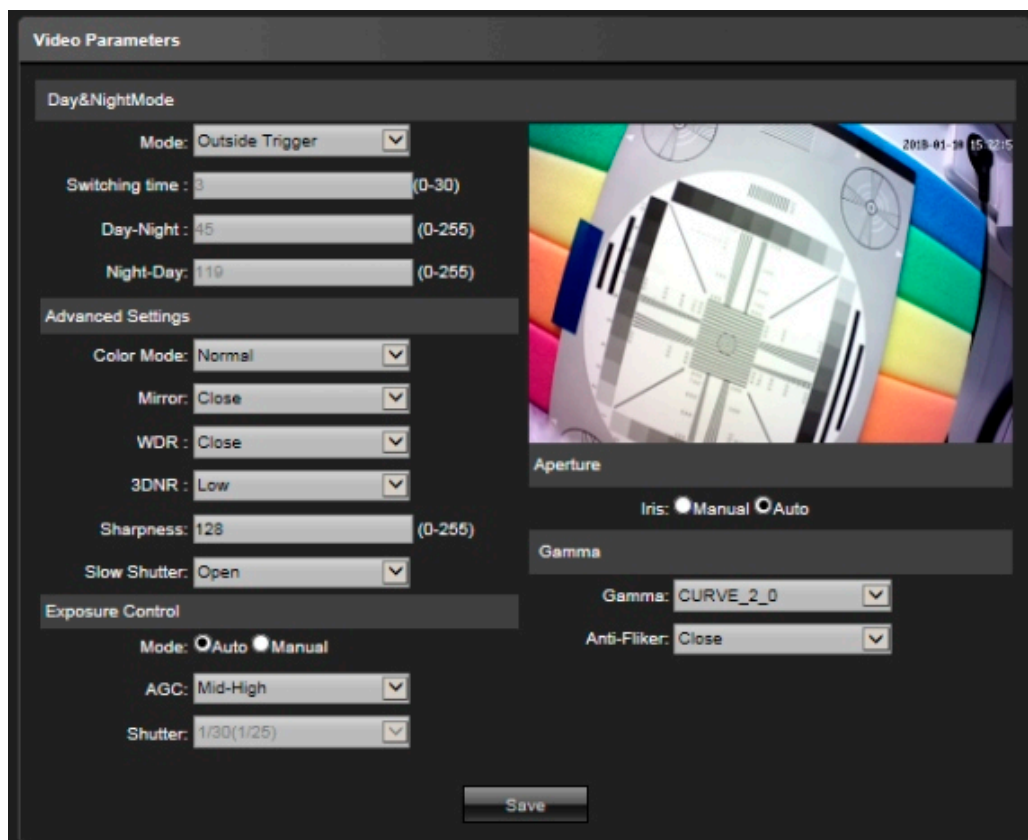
Video Parameters

Day&NightMode

Mode: Outside Trigger

Switching time : 3 (0-30)

Day-Night : 45 (0-255)

Night-Day: 119 (0-255)

Advanced Settings

Color Mode: Normal

Mirror: Close

WDR : Close

3DNR : Low

Sharpness: 128 (0-255)

Slow Shutter: Open

Exposure Control

Mode: Auto Manual

AGC: Mid-High

Shutter: 1/30(1/25)

2018-01-10 15:22:5

Aperture

Iris: Manual Auto

Gamma

Gamma: CURVE_2_0

Anti-Fliker: Close

Save